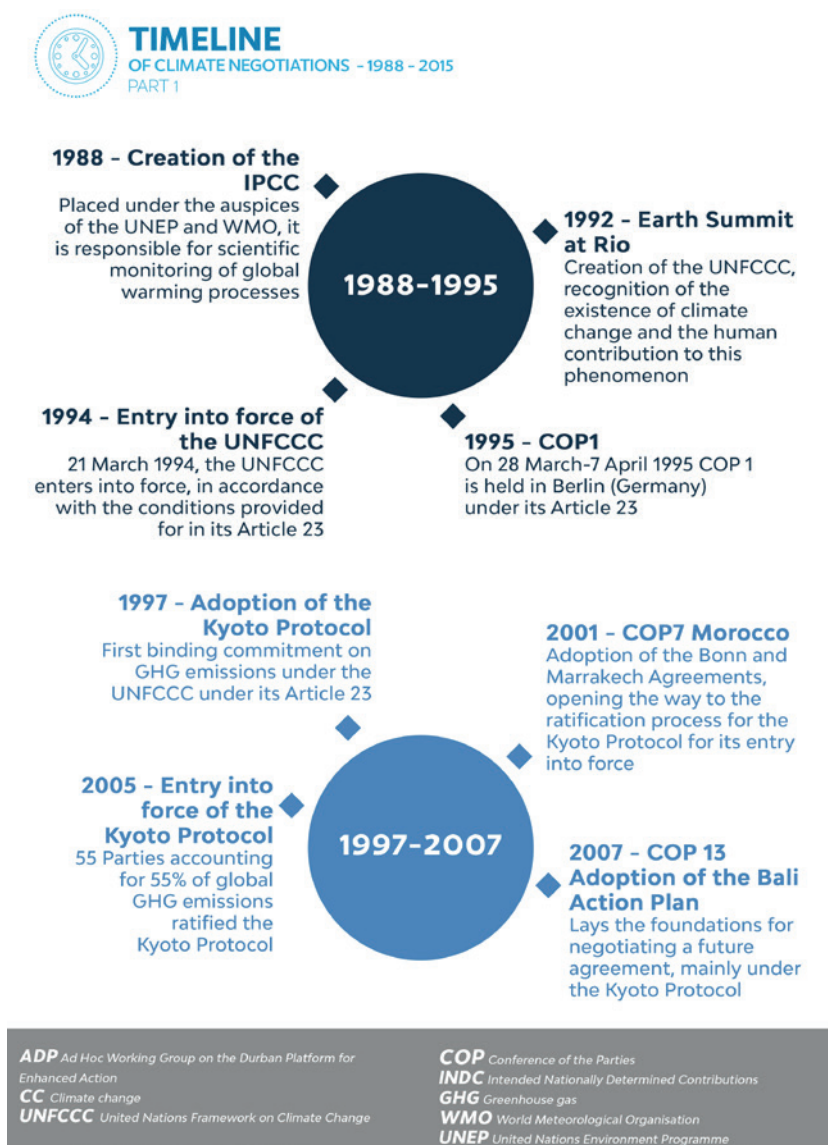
TIMELINE
OF CLIMATE NEGOTIATIONS - 1988 - 2015
PART 1

1988 – Creation of the IPCC
Placed under the auspices of the UNEP and WMO, it is responsible for scientific monitoring of global warming processes

1988-1995

1992 – Earth Summit at Rio
Creation of the UNFCCC, recognition of the existence of climate change and the human contribution to this phenomenon

1994 – Entry into force of the UNFCCC
21 March 1994, the UNFCCC enters into force, in accordance with the conditions provided for in its Article 23

1995 – COP1
On 28 March-7 April 1995 COP 1 is held in Berlin (Germany) under its Article 23

1997 – Adoption of the Kyoto Protocol
First binding commitment on GHG emissions under the UNFCCC under its Article 23

2001 – COP7 Morocco
Adoption of the Bonn and Marrakech Agreements, opening the way to the ratification process for the Kyoto Protocol for its entry into force

2005 – Entry into force of the Kyoto Protocol
55 Parties accounting for 55% of global GHG emissions ratified the Kyoto Protocol

1997-2007

2007 – COP 13 Adoption of the Bali Action Plan
Lays the foundations for negotiating a future agreement, mainly under the Kyoto Protocol

ADP Ad Hoc Working Group on the Durban Platform for Enhanced Action
CC Climate change
UNFCCC United Nations Framework on Climate Change

COP Conference of the Parties
INDC Intended Nationally Determined Contributions
GHG Greenhouse gas
WMO World Meteorological Organisation
UNEP United Nations Environment Programme